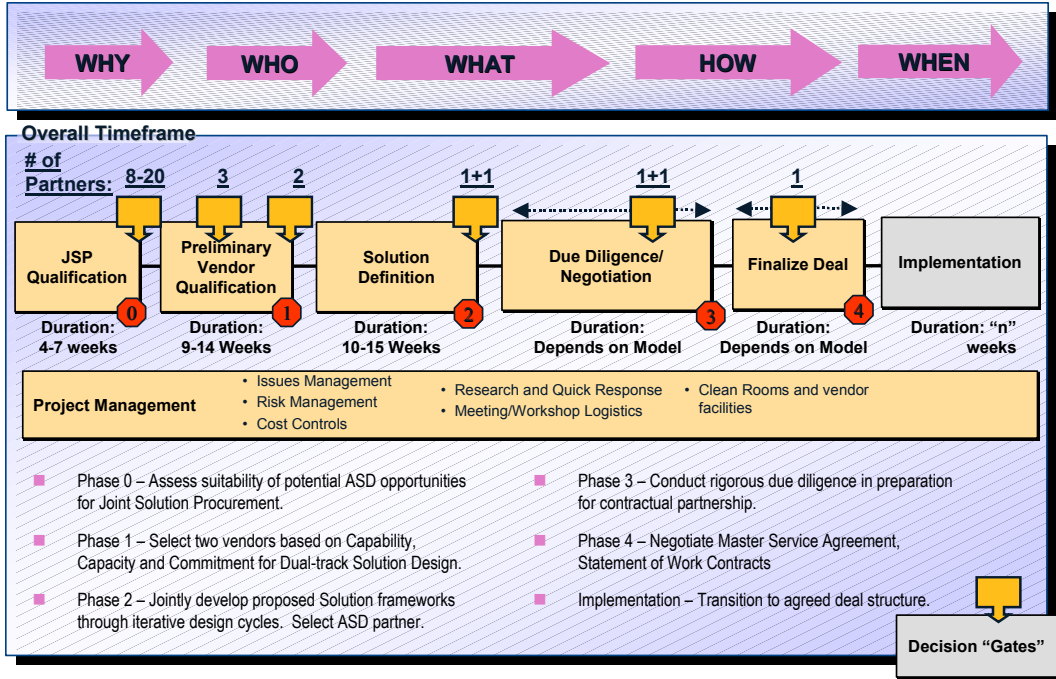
WHY WHO WHAT HOW WHEN

Overall Timeframe

# of Partners: 8-20 3 2 1+1 1+1 1

JSP Qualification 0

Preliminary Vendor Qualification 1

Solution Definition 2

Due Diligence/ Negotiation 3

Finalize Deal 4

Implementation

Duration: 4-7 weeks

Duration: 9-14 Weeks

Duration: 10-15 Weeks

Duration: Depends on Model

Duration: Depends on Model

Duration: “n” weeks

Project Management

• Issues Management
• Risk Management
• Cost Controls

• Research and Quick Response
• Meeting/Workshop Logistics

• Clean Rooms and vendor facilities

Phase 0 – Assess suitability of potential ASD opportunities for Joint Solution Procurement.

Phase 1 – Select two vendors based on Capability, Capacity and Commitment for Dual-track Solution Design.

Phase 2 – Jointly develop proposed Solution frameworks through iterative design cycles. Select ASD partner.

Phase 3 – Conduct rigorous due diligence in preparation for contractual partnership.

Phase 4 – Negotiate Master Service Agreement, Statement of Work Contracts

Implementation – Transition to agreed deal structure.

Decision “Gates”